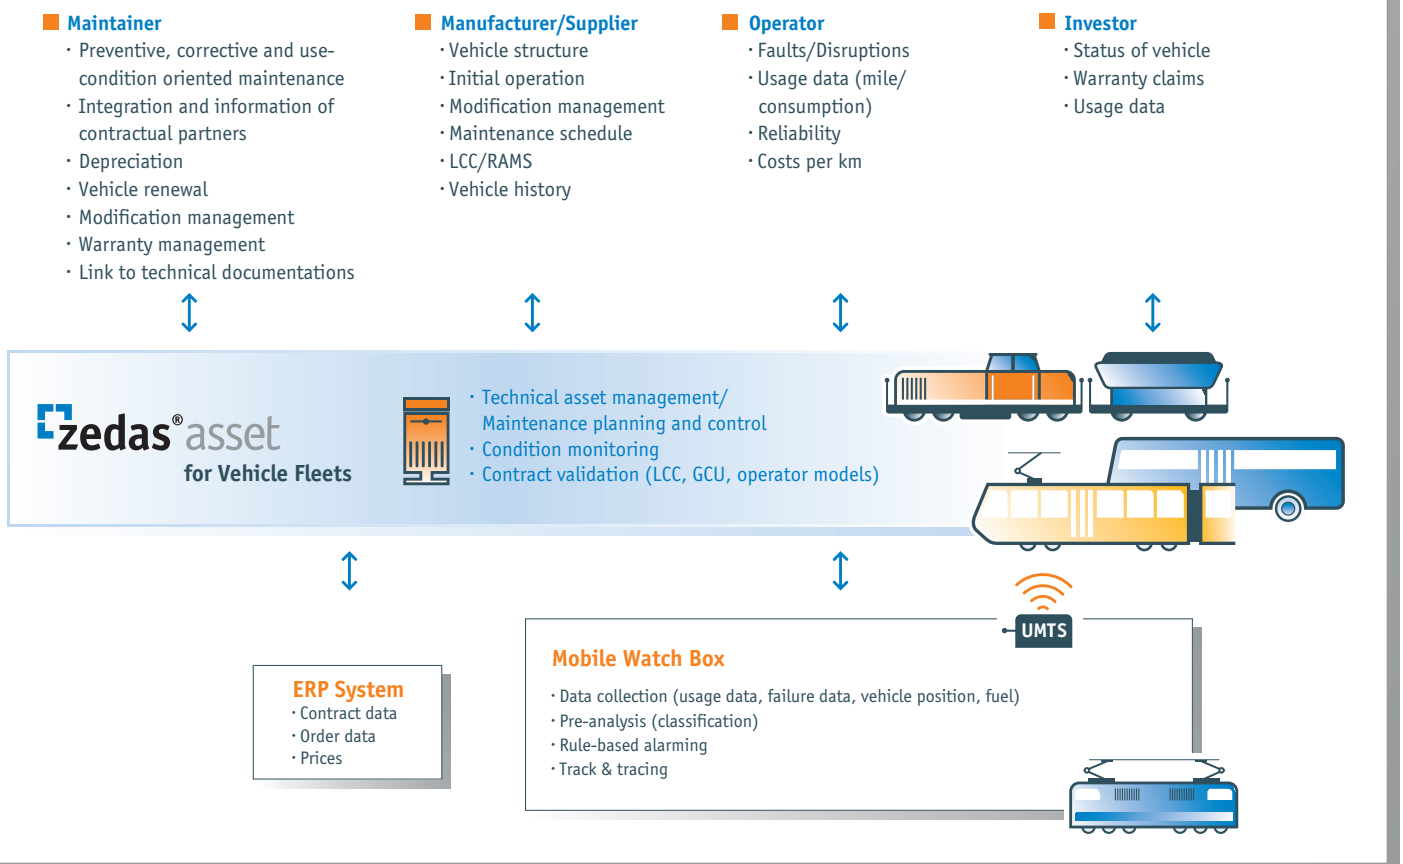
Maintainer
· Preventive, corrective and use-condition oriented maintenance
· Integration and information of contractual partners
· Depreciation
· Vehicle renewal
· Modification management
· Warranty management
· Link to technical documentations

Manufacturer/Supplier
· Vehicle structure
· Initial operation
· Modification management
· Maintenance schedule
· LCC/RAMS
· Vehicle history

Operator
· Faults/Disruptions
· Usage data (mile/consumption)
· Reliability
· Costs per km

Investor
· Status of vehicle
· Warranty claims
· Usage data

zedas®asset
for Vehicle Fleets

· Technical asset management/ Maintenance planning and control
· Condition monitoring
· Contract validation (LCC, GCU, operator models)

UMTS

ERP System
· Contract data
· Order data
· Prices

Mobile Watch Box
· Data collection (usage data, failure data, vehicle position, fuel)
· Pre-analysis (classification)
· Rule-based alarming
· Track & tracing